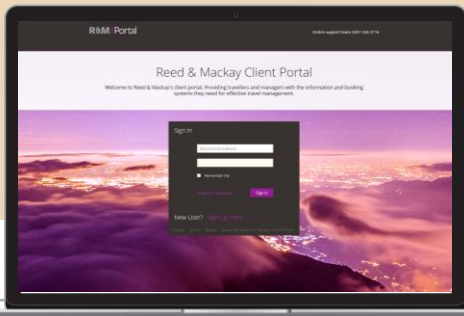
R&M Portal

Online support team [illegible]

Reed & Mackay Client Portal

Welcome to Reed & Mackay's client portal. Providing travellers and managers with the information and booking systems they need for effective travel management.

Sign In

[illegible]

Remember me

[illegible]

Sign In

New User? Sign Up Here

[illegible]